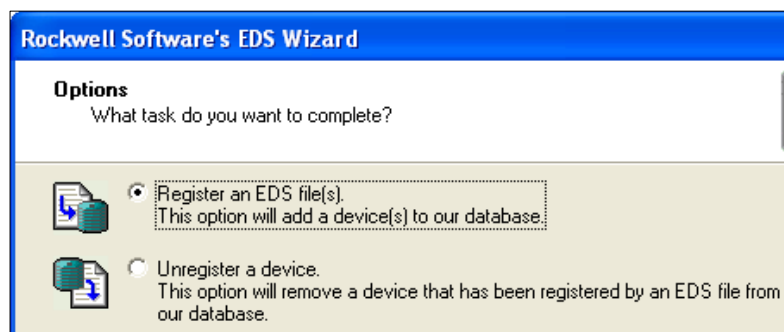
Rockwell Software's EDS Wizard

Options
What task do you want to complete?

Register an EDS file(s).
This option will add a device(s) to our database.

Unregister a device.
This option will remove a device that has been registered by an EDS file from our database.